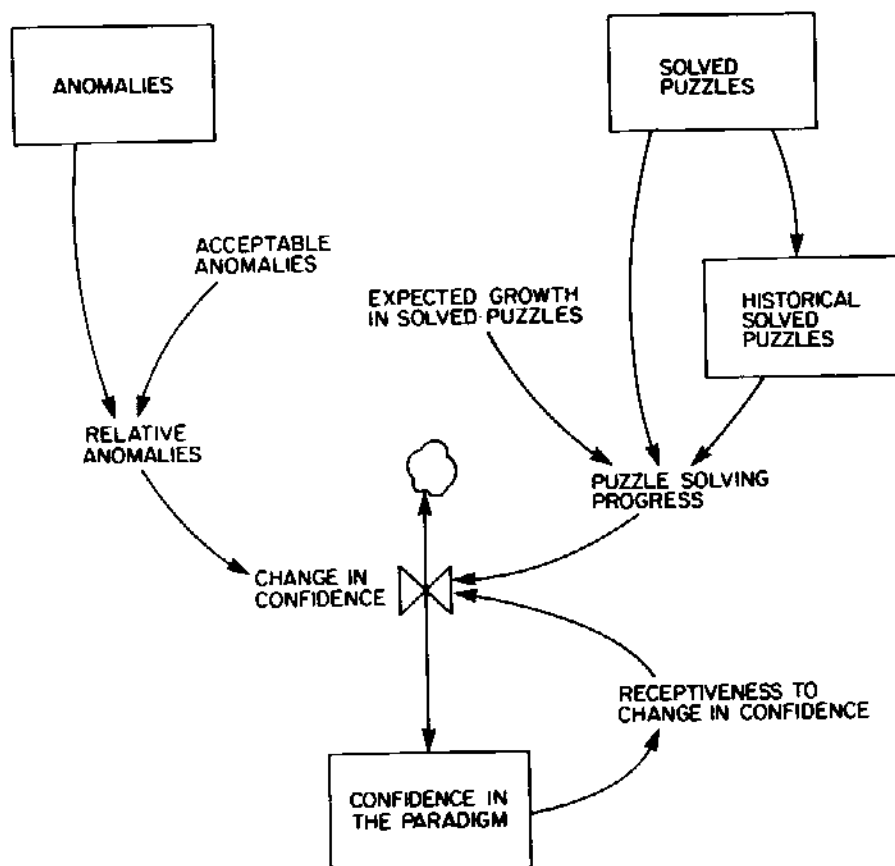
ANOMALIES

SOLVED PUZZLES

ACCEPTABLE ANOMALIES

EXPECTED GROWTH IN SOLVED PUZZLES

HISTORICAL SOLVED PUZZLES

RELATIVE ANOMALIES

PUZZLE SOLVING PROGRESS

CHANGE IN CONFIDENCE

RECEPTIVENESS TO CHANGE IN CONFIDENCE

CONFIDENCE IN THE PARADIGM